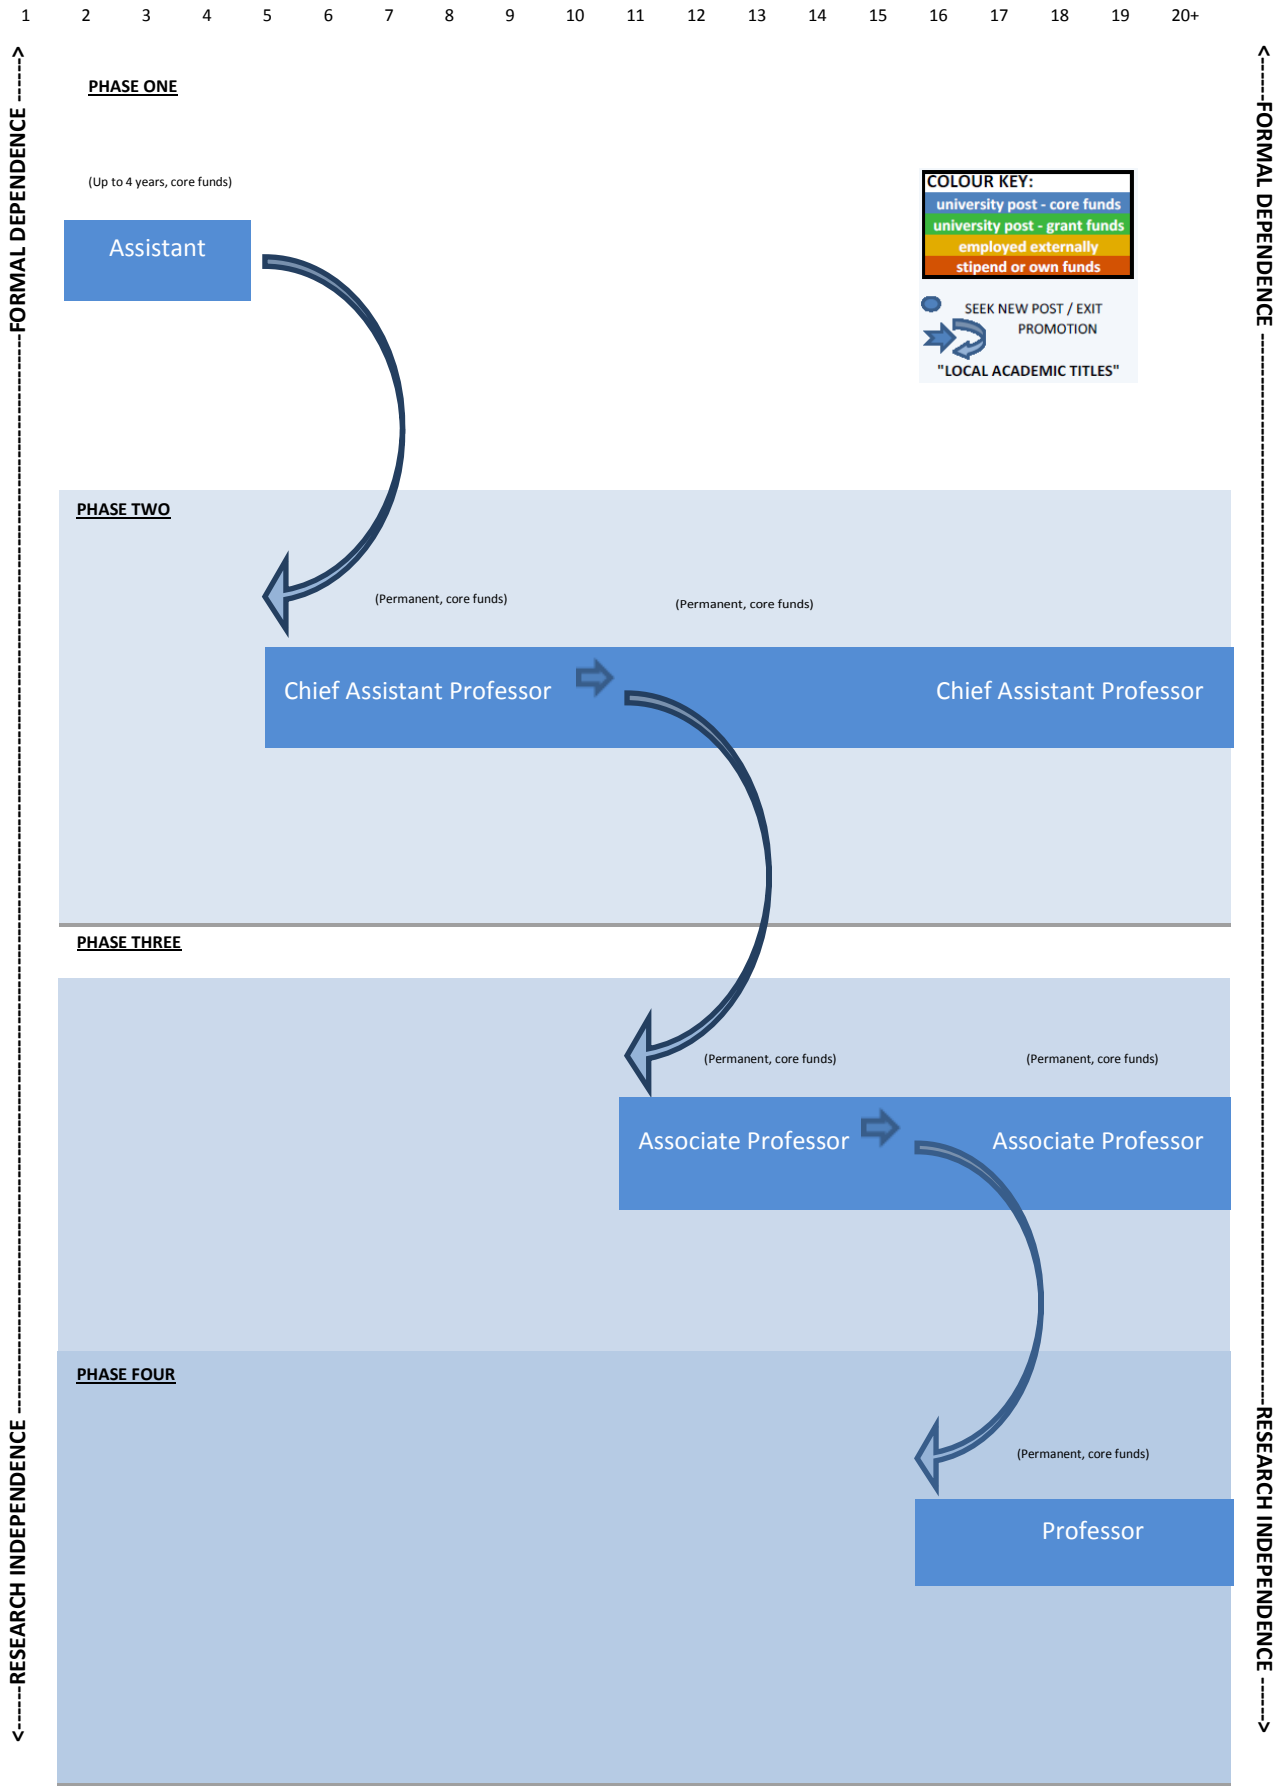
1 2 3 4 5 6 7 8 9 10 11 12 13 14 15 16 17 18 19 20+

<----FORMAL DEPENDENCE ----------- RESEARCH INDEPENDENCE ----->

PHASE ONE

(Up to 4 years, core funds)

Assistant

COLOUR KEY:
university post - core funds
university post - grant funds
employed externally
stipend or own funds

SEEK NEW POST / EXIT
PROMOTION
"LOCAL ACADEMIC TITLES"

PHASE TWO

(Permanent, core funds)

(Permanent, core funds)

Chief Assistant Professor

Chief Assistant Professor

PHASE THREE

(Permanent, core funds)

(Permanent, core funds)

Associate Professor

Associate Professor

PHASE FOUR

(Permanent, core funds)

Professor

<----FORMAL DEPENDENCE ----------- RESEARCH INDEPENDENCE ----->